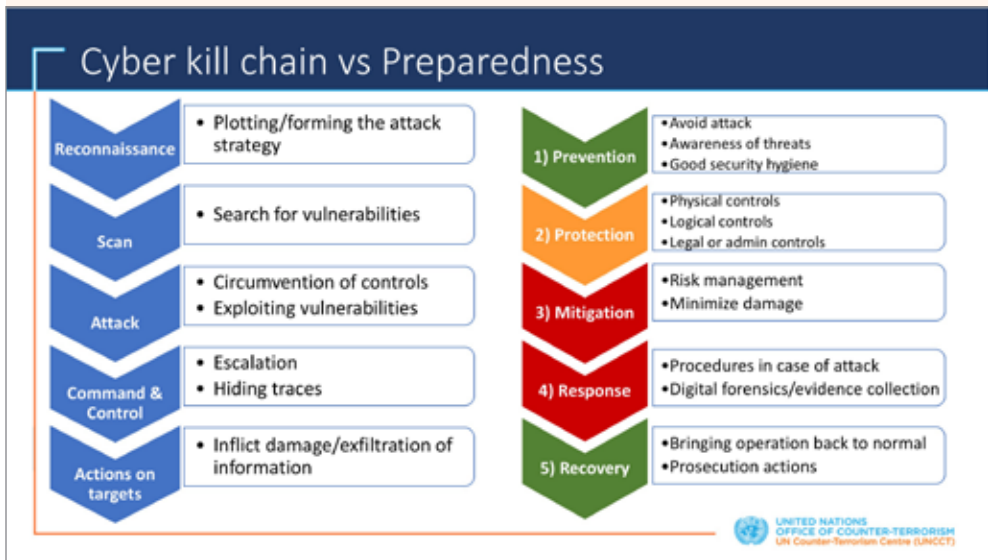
Cyber kill chain vs Preparedness

Reconnaissance
• Plotting/forming the attack strategy

Scan
• Search for vulnerabilities

Attack
• Circumvention of controls
• Exploiting vulnerabilities

Command & Control
• Escalation
• Hiding traces

Actions on targets
• Inflict damage/exfiltration of information

1) Prevention
•Avoid attack
•Awareness of threats
•Good security hygiene

2) Protection
•Physical controls
•Logical controls
•Legal or admin controls

3) Mitigation
•Risk management
•Minimize damage

4) Response
•Procedures in case of attack
•Digital forensics/evidence collection

5) Recovery
•Bringing operation back to normal
•Prosecution actions

UNITED NATIONS
OFFICE OF COUNTER-TERRORISM
UN Counter-Terrorism Centre (UNCCT)